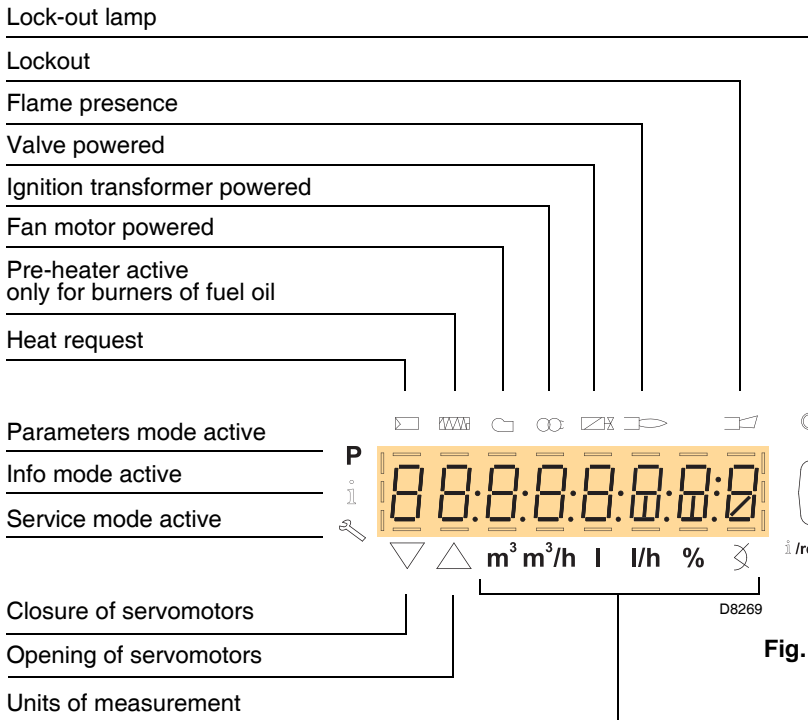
Lock-out lamp

Lockout

Flame presence

Valve powered

Ignition transformer powered

Fan motor powered

Pre-heater active
only for burners of fuel oil

Heat request

Parameters mode active

P

Info mode active

Service mode active

88:8:8:8:8:8:8

$m^3$ $m^3/h$ l l/h %

i/re

D8269

Closure of servomotors

Opening of servomotors

Fig.

Units of measurement